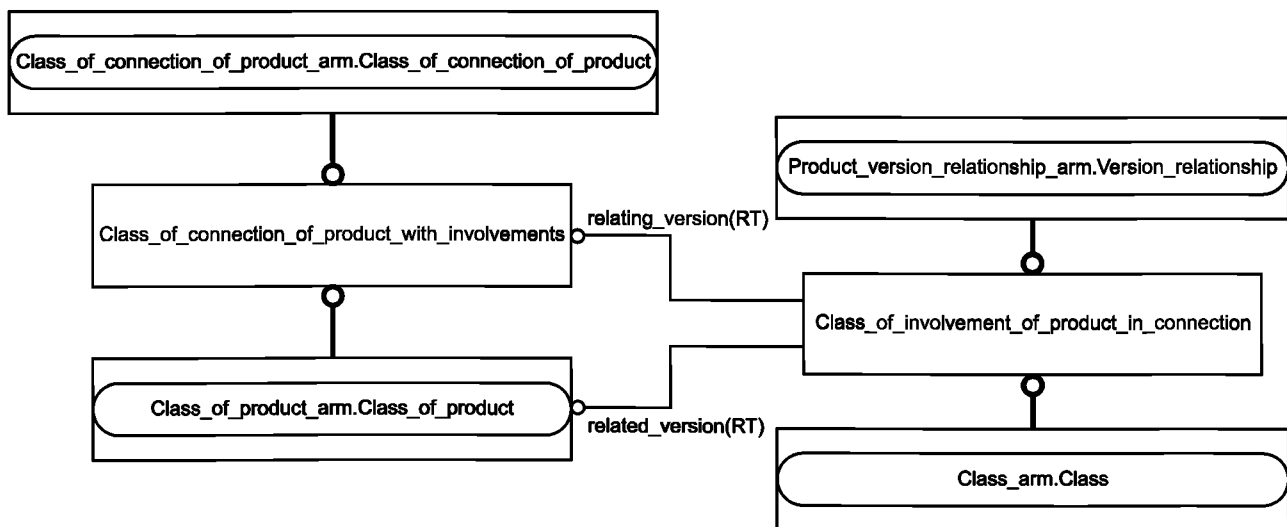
Class_of_connection_of_product_arm.Class_of_connection_of_product

Product_version_relationship_arm.Version_relationship

Class_of_connection_of_product_with_involvements

relating_version(RT)

Class_of_involvement_of_product_in_connection

Class_of_product_arm.Class_of_product

related_version(RT)

Class_arm.Class